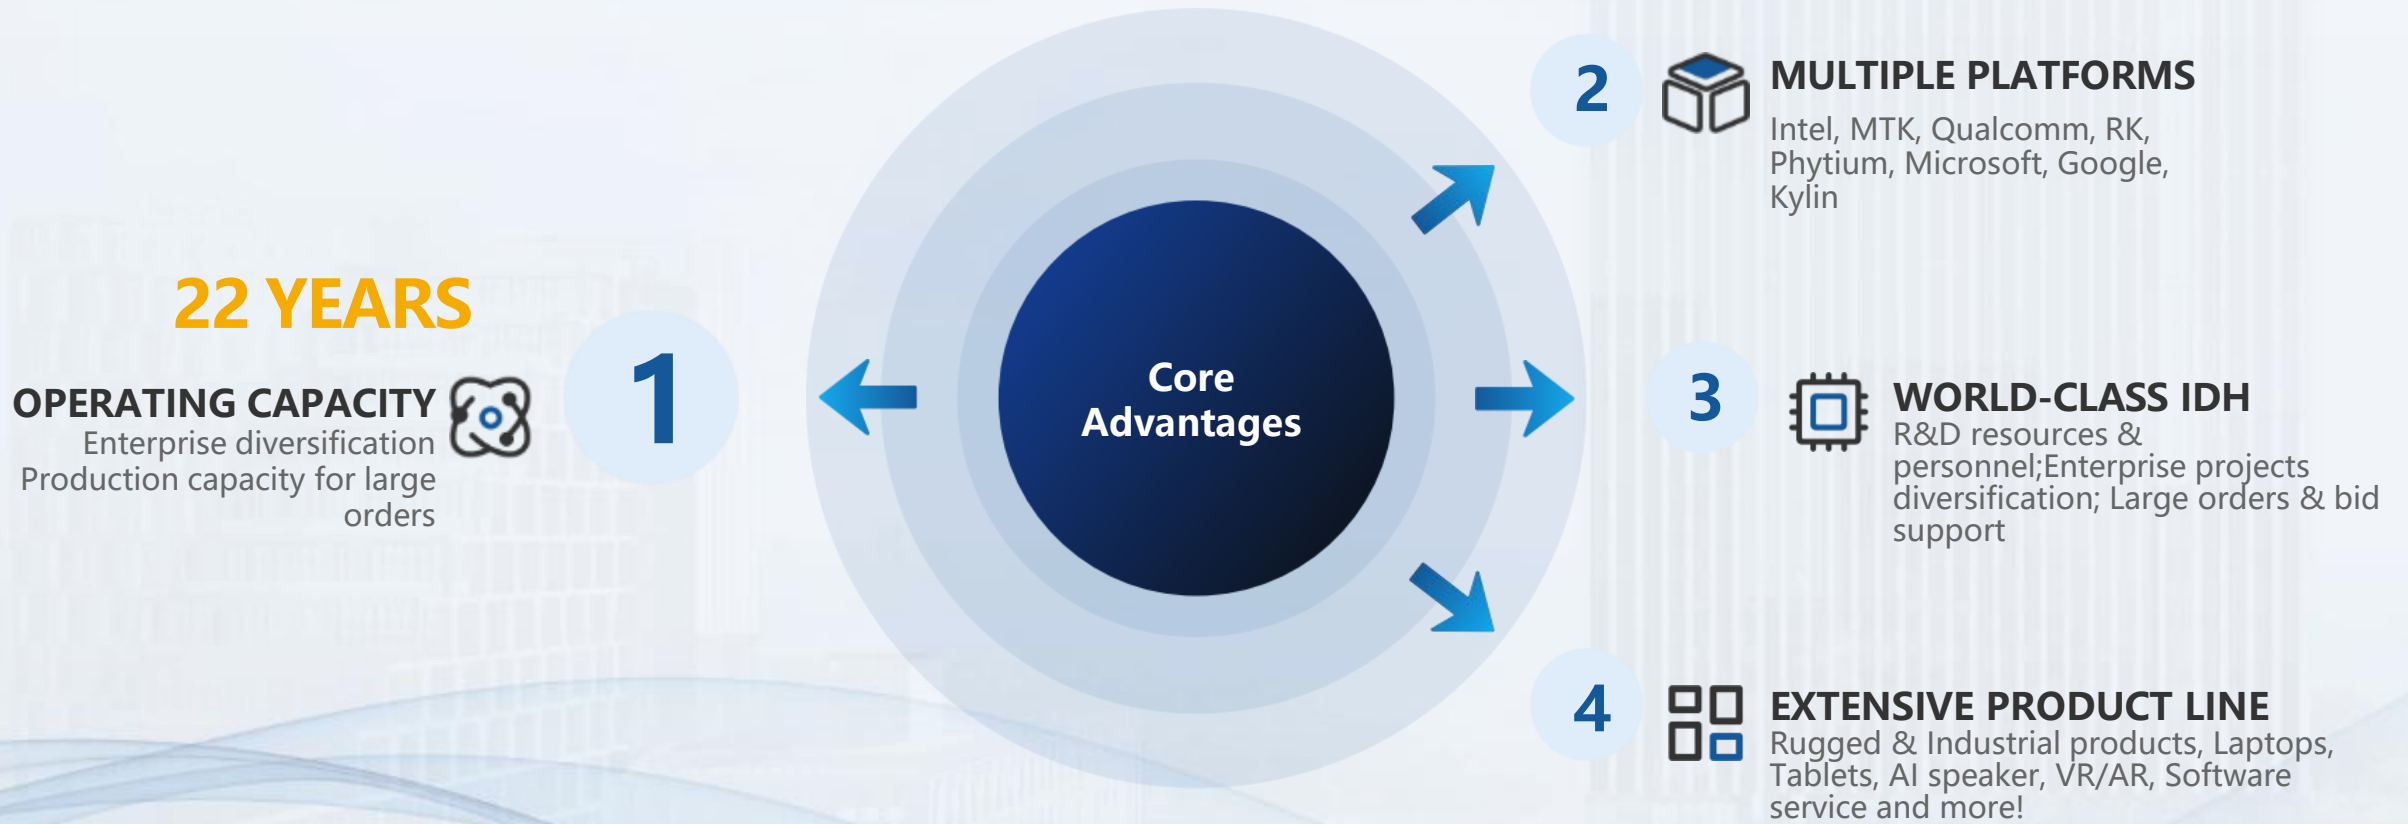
22 YEARS

OPERATING CAPACITY

Enterprise diversification
Production capacity for large orders

1

Core Advantages

2

MULTIPLE PLATFORMS

Intel, MTK, Qualcomm, RK, Phytium, Microsoft, Google, Kylin

3

WORLD-CLASS IDH

R&D resources & personnel;Enterprise projects diversification; Large orders & bid support

4

EXTENSIVE PRODUCT LINE

Rugged & Industrial products, Laptops, Tablets, AI speaker, VR/AR, Software service and more!